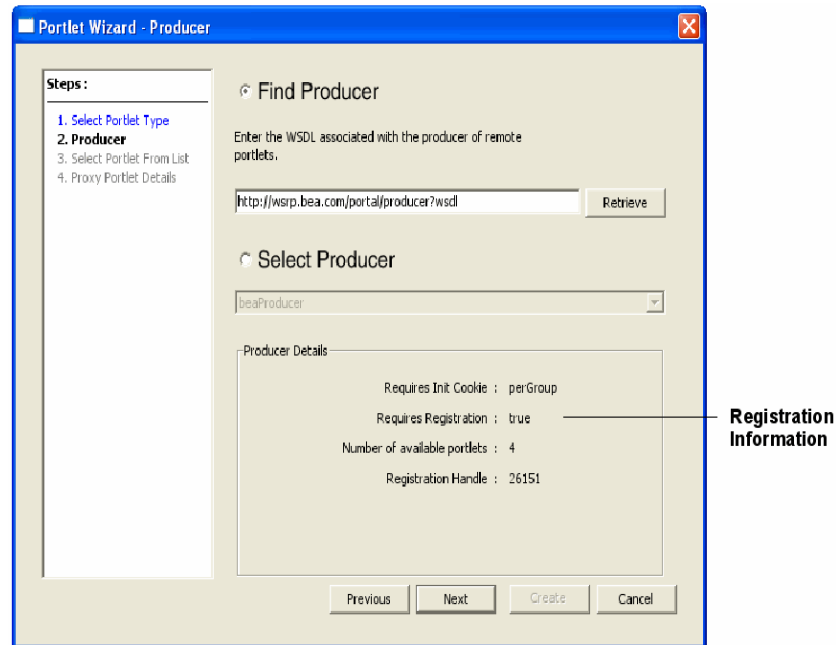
Portlet Wizard - Producer

Steps:

1. Select Portlet Type
2. Producer
3. Select Portlet From List
4. Proxy Portlet Details

Find Producer

Enter the WSDL associated with the producer of remote portlets.

http://wsrp.bea.com/portal/producer?wsdl

Retrieve

Select Producer

beaProducer

Producer Details

Requires Init Cookie : perGroup

Requires Registration : true

Number of available portlets : 4

Registration Handle : 26151

Registration Information

Previous

Next

Create

Cancel